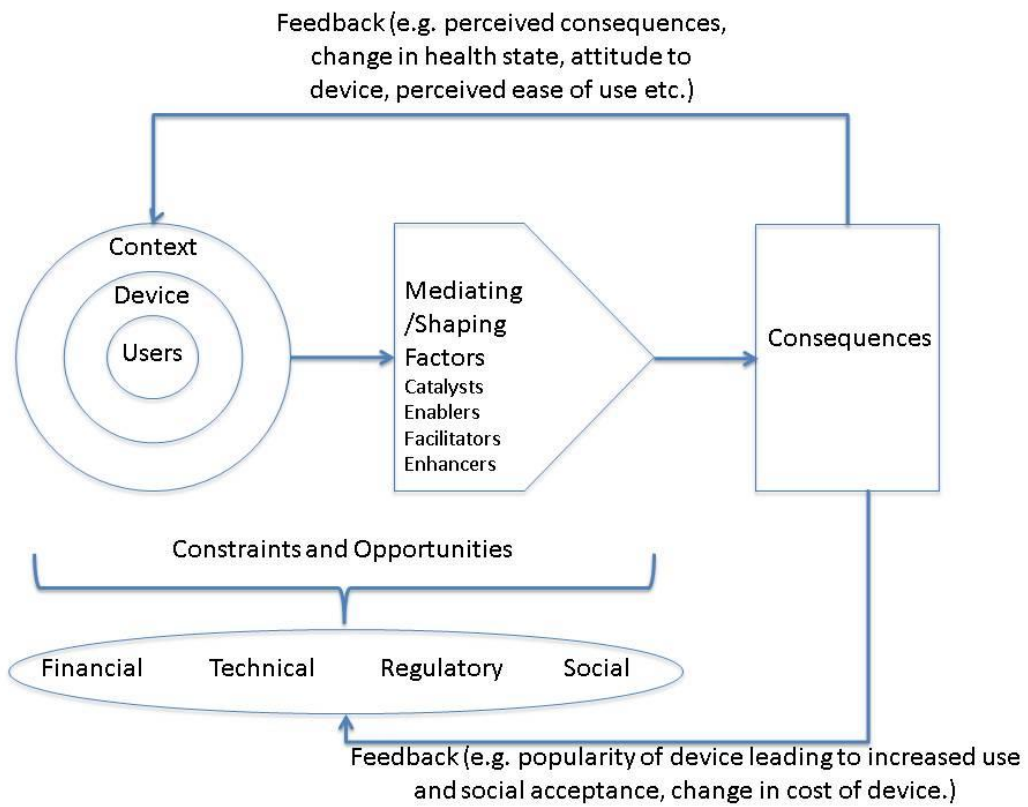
Feedback (e.g. perceived consequences, change in health state, attitude to device, perceived ease of use etc.)

Context

Device

Users

Mediating /Shaping Factors

Catalysts
Enablers
Facilitators
Enhancers

Consequences

Constraints and Opportunities

Financial Technical Regulatory Social

Feedback (e.g. popularity of device leading to increased use and social acceptance, change in cost of device.)